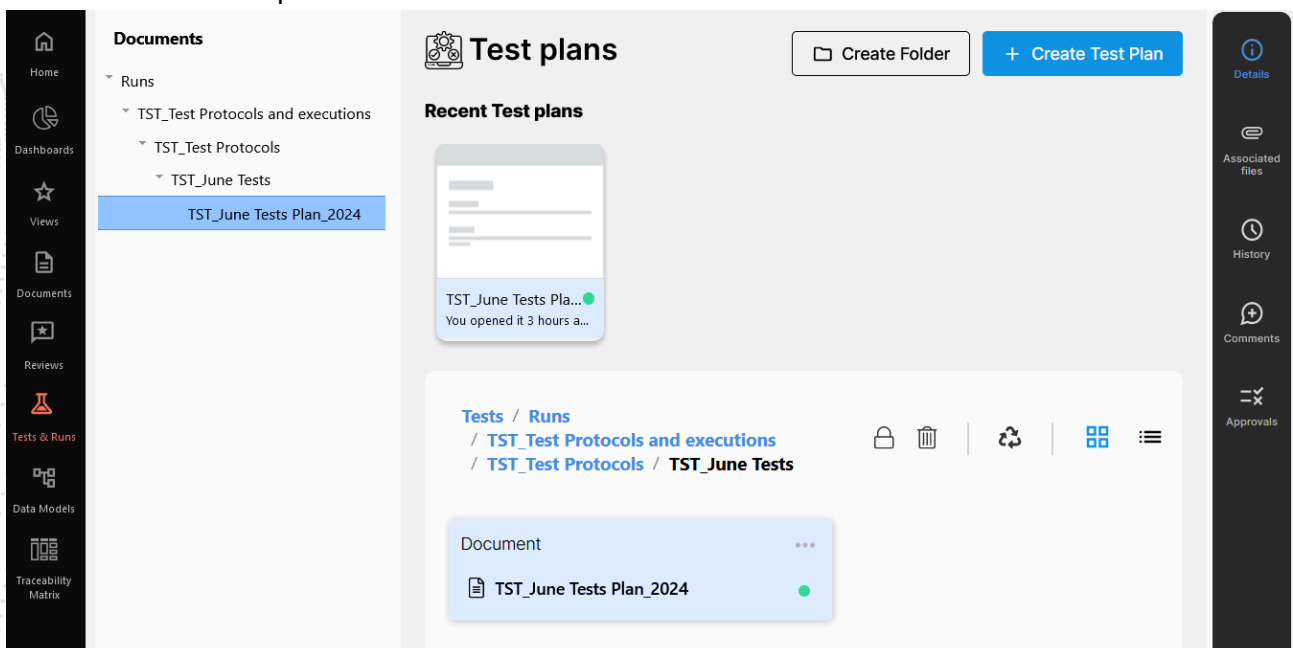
Home
Dashboards
Views
Documents
Reviews
Tests & Runs
Data Models
Traceability Matrix

Documents
Runs
TST_Test Protocols and executions
TST_Test Protocols
TST_June Tests
TST_June Tests Plan_2024

Test plans
Create Folder
+ Create Test Plan

Recent Test plans

TST_June Tests Pla...
You opened it 3 hours a...

Tests / Runs / TST_Test Protocols and executions / TST_Test Protocols / TST_June Tests

Document
TST_June Tests Plan_2024

Details
Associated files
History
Comments
Approvals